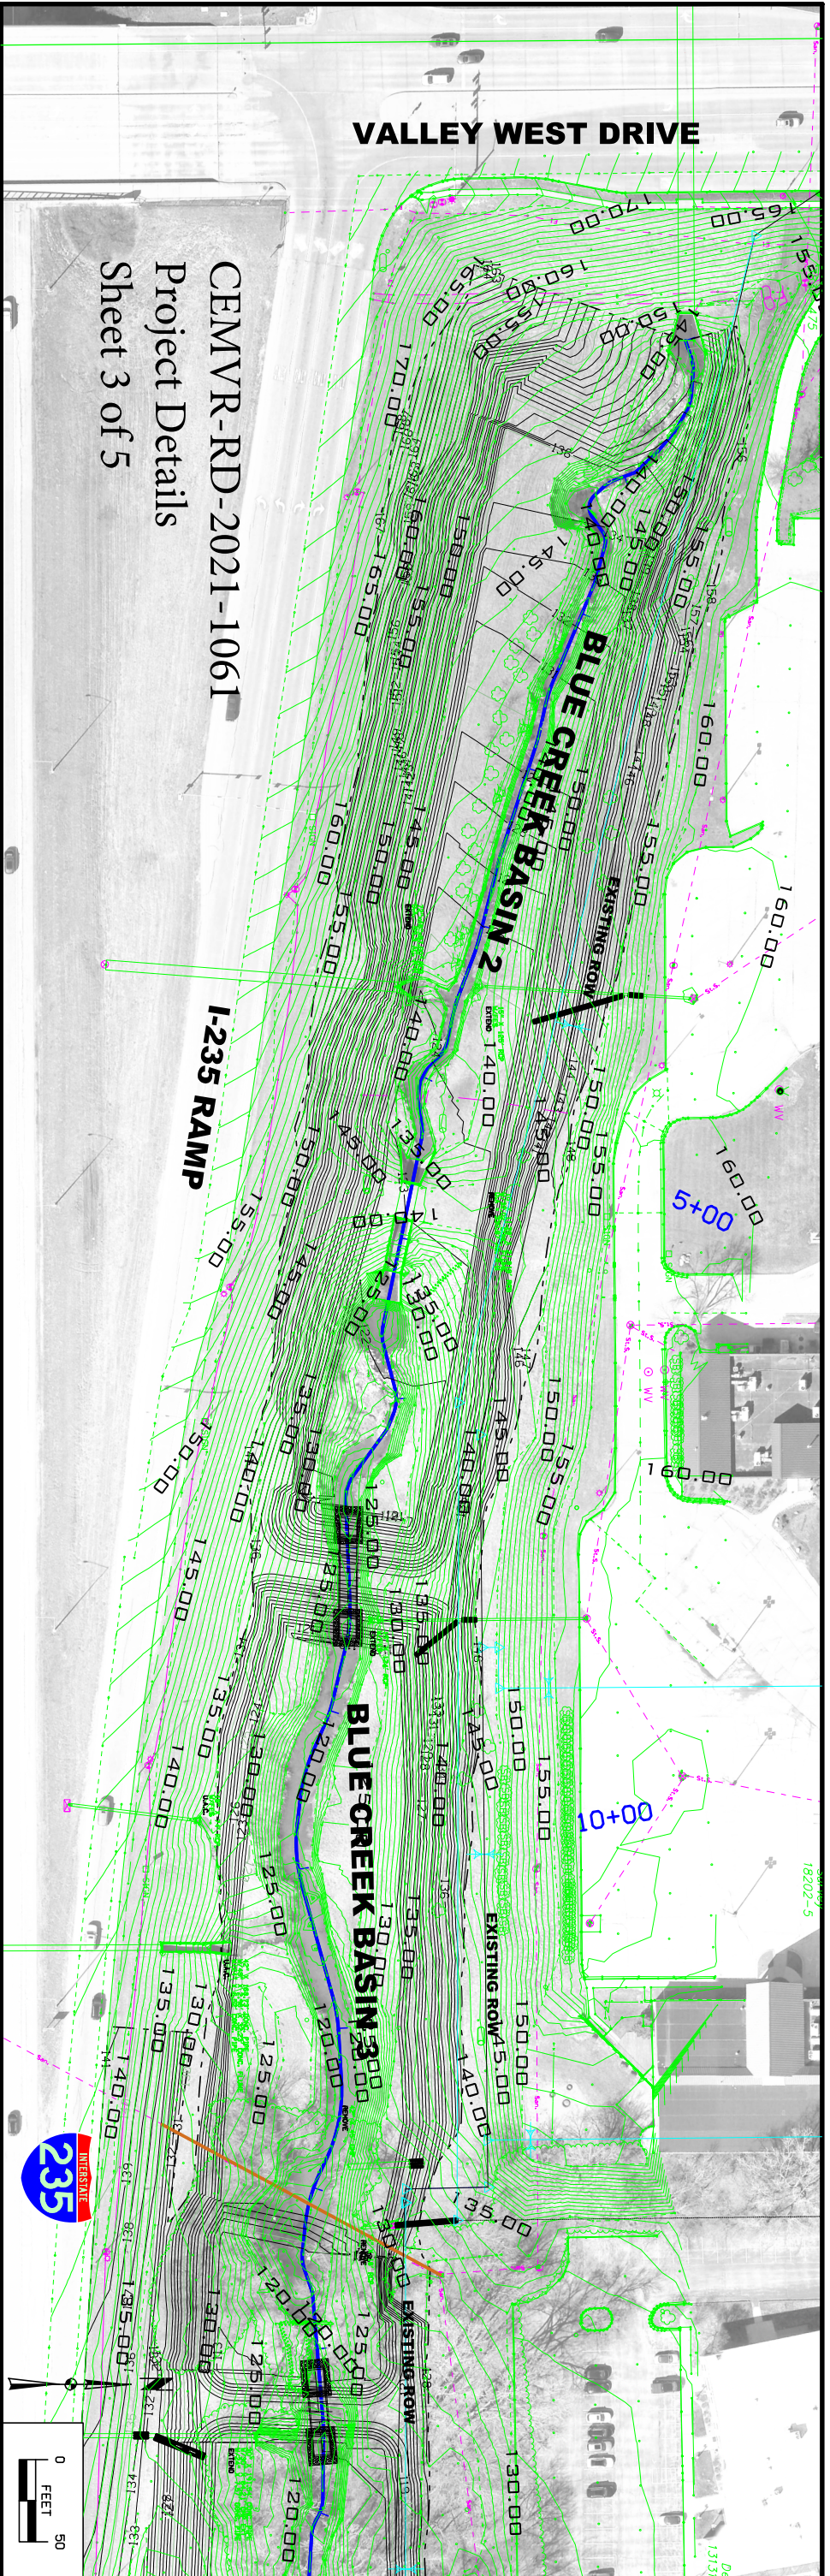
VALLEY WEST DRIVE

CEMVR-RD-2021-1061
Project Details
Sheet 3 of 5

BLUE CREEK BASIN 2

EXISTING ROW

I-235 RAMP

5+00

10+00

BLUE CREEK BASIN 3

EXISTING ROW

EXISTING ROW

235
INTERSTATE

0
FEET
50

170.00
165.00
160.00
155.00
150.00
145.00
140.00
135.00
130.00
125.00
120.00
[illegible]